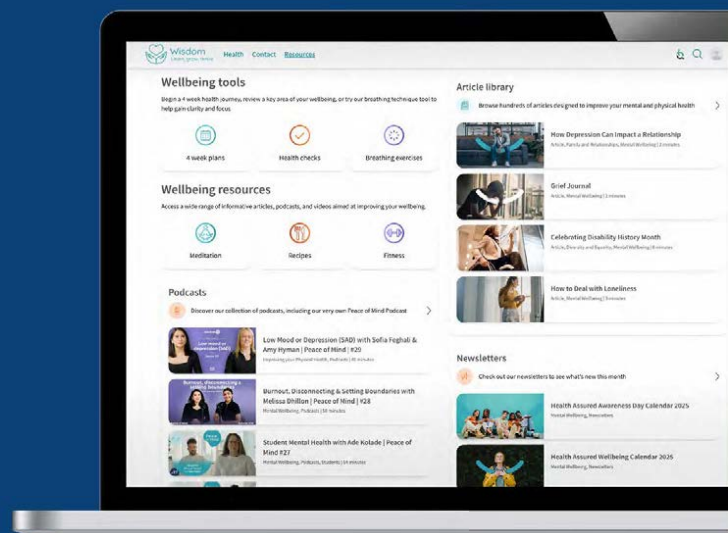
Wisdom
Learn grow thrive

Health Contact Resources

Wellbeing tools

Begin a 4 week health journey, review a key area of your wellbeing, or try our breathing technique tool to help gain clarity and focus

4 week plans
Health checks
Breathing exercises

Wellbeing resources

Access a wide range of informative articles, podcasts, and videos aimed at improving your wellbeing.

Meditation
Recipes
Fitness

Podcasts

Discover our collection of podcasts, including our very own Peace of Mind Podcast

Low Mood or Depression (SAD) with Sofia Feghali & Amy Hyman | Peace of Mind | #20
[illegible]

Burnout, Disconnecting & Setting Boundaries with Melissa Dhillon | Peace of Mind | #28
Mental Wellbeing, Podcasts | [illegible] minutes

Student Mental Health with Ade Kolade | Peace of Mind #27
Mental Wellbeing, Podcasts, Students | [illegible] minutes

Article library

Browse hundreds of articles designed to improve your mental and physical health

How Depression Can Impact a Relationship
Article, Family and Relationships, Mental Wellbeing | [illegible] minutes

Grief Journal
Article, Mental Wellbeing | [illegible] minutes

Celebrating Disability History Month
Article, Diversity and Equality, Mental Wellbeing | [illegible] minutes

How to Deal with Loneliness
Article, Mental Wellbeing | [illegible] minutes

Newsletters

Check out our newsletters to see what's new this month

Health Assured Awareness Day Calendar 2025
Mental Wellbeing, Newsletters

Health Assured Wellbeing Calendar 2026
Mental Wellbeing, Newsletters